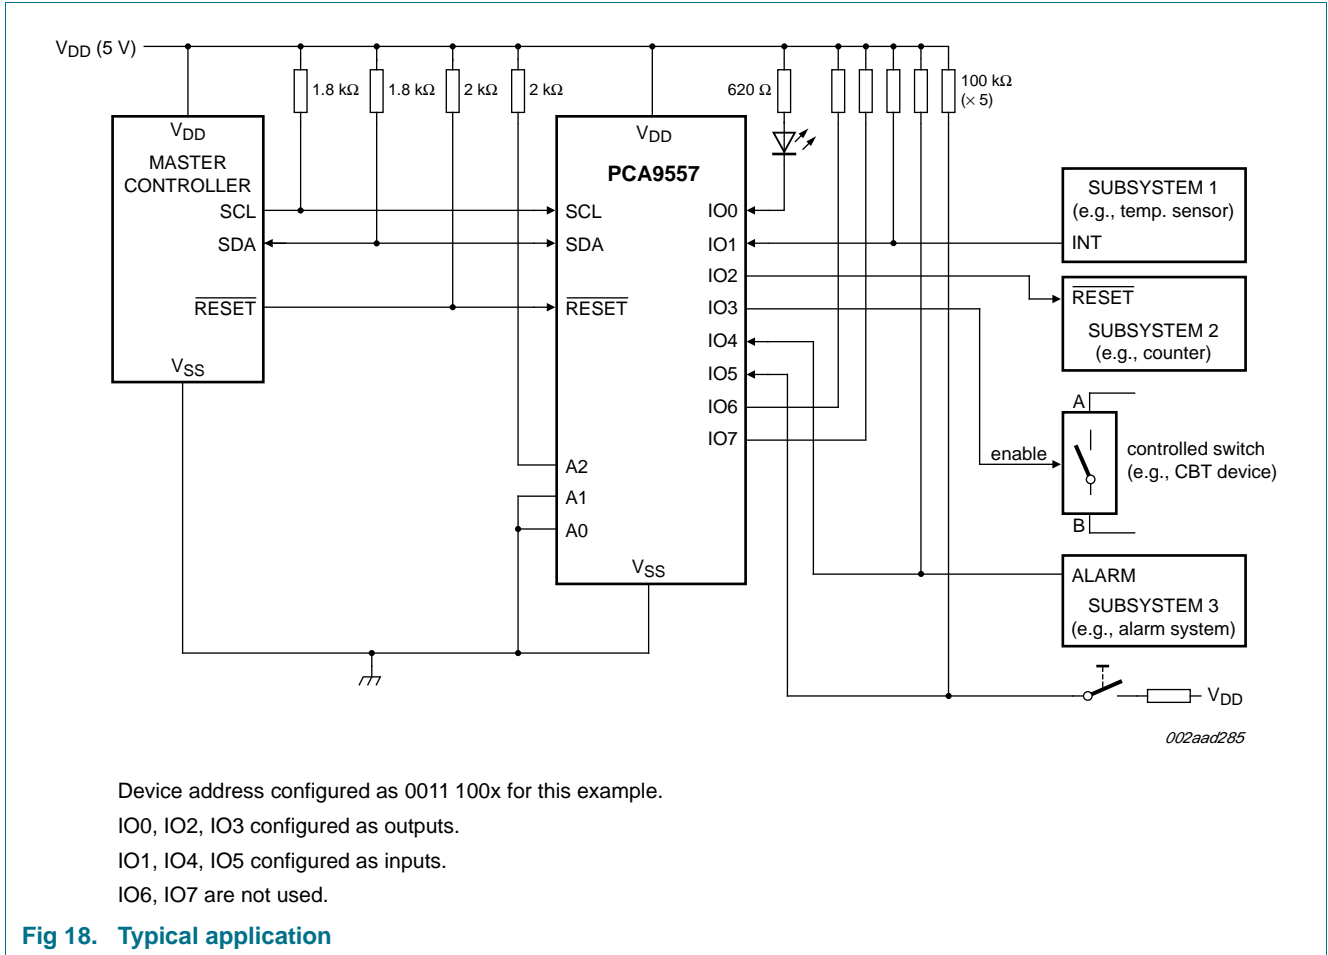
$V_{DD}$ (5 V)

1.8 kΩ 1.8 kΩ 2 kΩ 2 kΩ 620 Ω 100 kΩ (× 5)

$V_{DD}$
MASTER CONTROLLER
SCL
SDA
$\overline{RESET}$
$V_{SS}$

$V_{DD}$
PCA9557
SCL
SDA
$\overline{RESET}$
A2
A1
A0
$V_{SS}$
IO0
IO1
IO2
IO3
IO4
IO5
IO6
IO7

SUBSYSTEM 1
(e.g., temp. sensor)
INT

$\overline{RESET}$
SUBSYSTEM 2
(e.g., counter)

A
enable
B
controlled switch
(e.g., CBT device)

ALARM
SUBSYSTEM 3
(e.g., alarm system)

$V_{DD}$

002aad285

Device address configured as 0011 100x for this example.

IO0, IO2, IO3 configured as outputs.

IO1, IO4, IO5 configured as inputs.

IO6, IO7 are not used.

Fig 18. Typical application